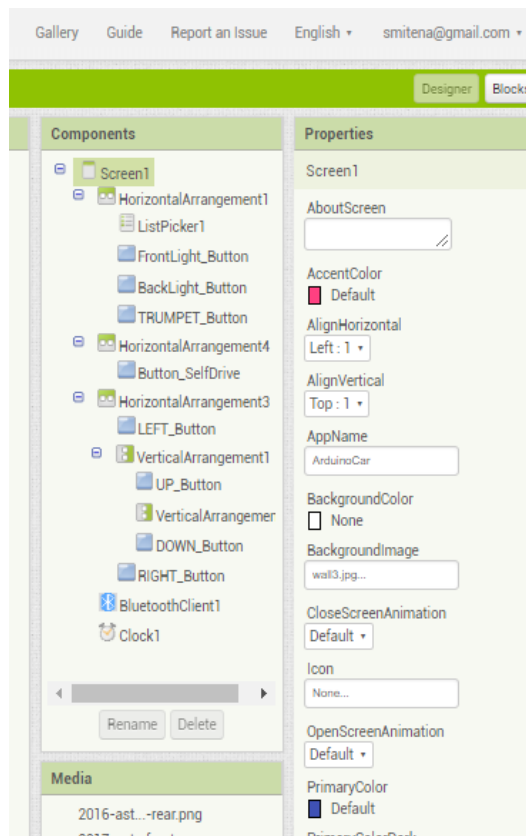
Gallery Guide Report an Issue English ▾ smitena@gmail.com ▾

Designer Blocks

Components

Screen1
HorizontalArrangement1
ListPicker1
FrontLight_Button
BackLight_Button
TRUMPET_Button
HorizontalArrangement4
Button_SelfDrive
HorizontalArrangement3
LEFT_Button
VerticalArrangement1
UP_Button
VerticalArrangemer
DOWN_Button
RIGHT_Button
BluetoothClient1
Clock1

Rename Delete

Media

2016-ast...-rear.png

Properties

Screen1

AboutScreen

AccentColor
Default

AlignHorizontal
Left : 1 ▾

AlignVertical
Top : 1 ▾

AppName
ArduinoCar

BackgroundColor
None

BackgroundImage
wall3.jpg...

CloseScreenAnimation
Default ▾

Icon
None...

OpenScreenAnimation
Default ▾

PrimaryColor
Default